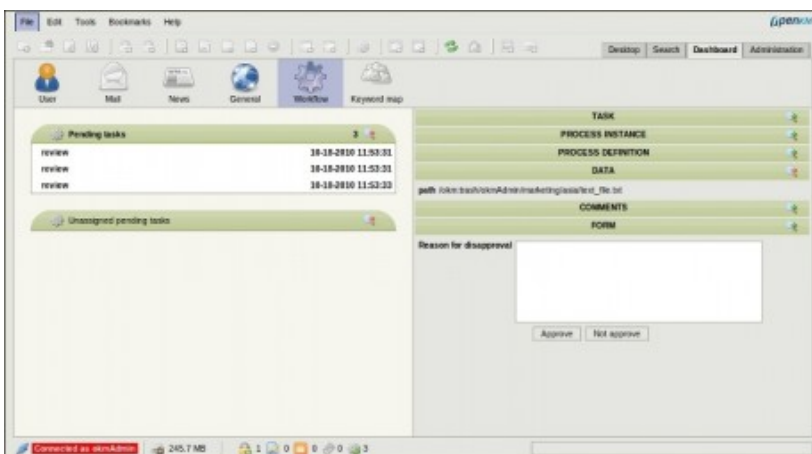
File Edit Tools Bookmarks Help

Openkm

Desktop Search Dashboard Administration

User Mail News General Workflow Keyword map

Pending tasks 3

| | |
|---|---|
| review | 18-10-2010 11:53:31 |
| review | 18-10-2010 11:53:31 |
| review | 18-10-2010 11:53:33 |

Unassigned pending tasks

TASK

PROCESS INSTANCE

PROCESS DEFINITION

DATA

path /okm:trash/okmAdmin/marketing/asia/test_file.txt

COMMENTS

FORM

Reason for disapproval

Approve Not approve

Connected as okmAdmin 245.7 MB 1 0 0 0 3